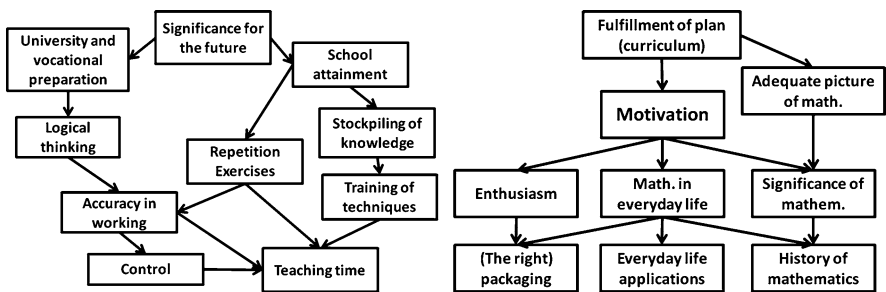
Significance for the future

University and vocational preparation

School attainment

Logical thinking

Stockpiling of knowledge

Repetition Exercises

Training of techniques

Accuracy in working

Control

Teaching time

Fulfillment of plan (curriculum)

Adequate picture of math.

Motivation

Enthusiasm

Math. in everyday life

Significance of mathem.

(The right) packaging

Everyday life applications

History of mathematics